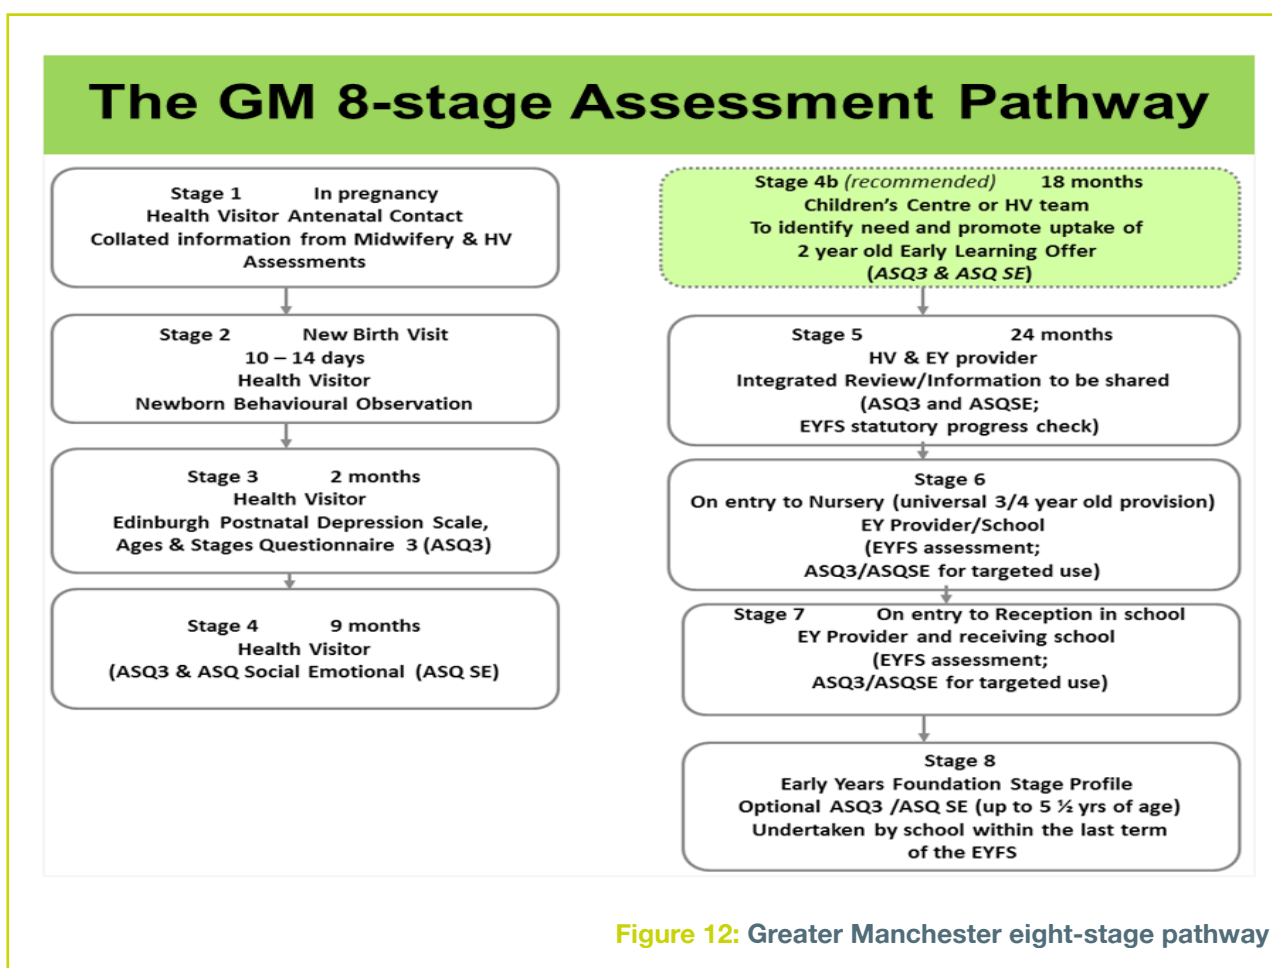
The GM 8-stage Assessment Pathway

Stage 1 In pregnancy
Health Visitor Antenatal Contact
Collated information from Midwifery & HV Assessments

Stage 2 New Birth Visit
10 – 14 days
Health Visitor
Newborn Behavioural Observation

Stage 3 2 months
Health Visitor
Edinburgh Postnatal Depression Scale,
Ages & Stages Questionnaire 3 (ASQ3)

Stage 4 9 months
Health Visitor
(ASQ3 & ASQ Social Emotional (ASQ SE)

Stage 4b (recommended) 18 months
Children's Centre or HV team
To identify need and promote uptake of
2 year old Early Learning Offer
(ASQ3 & ASQ SE)

Stage 5 24 months
HV & EY provider
Integrated Review/Information to be shared
(ASQ3 and ASQSE;
EYFS statutory progress check)

Stage 6
On entry to Nursery (universal 3/4 year old provision)
EY Provider/School
(EYFS assessment;
ASQ3/ASQSE for targeted use)

Stage 7 On entry to Reception in school
EY Provider and receiving school
(EYFS assessment;
ASQ3/ASQSE for targeted use)

Stage 8
Early Years Foundation Stage Profile
Optional ASQ3 /ASQ SE (up to 5 ½ yrs of age)
Undertaken by school within the last term
of the EYFS

Figure 12: Greater Manchester eight-stage pathway